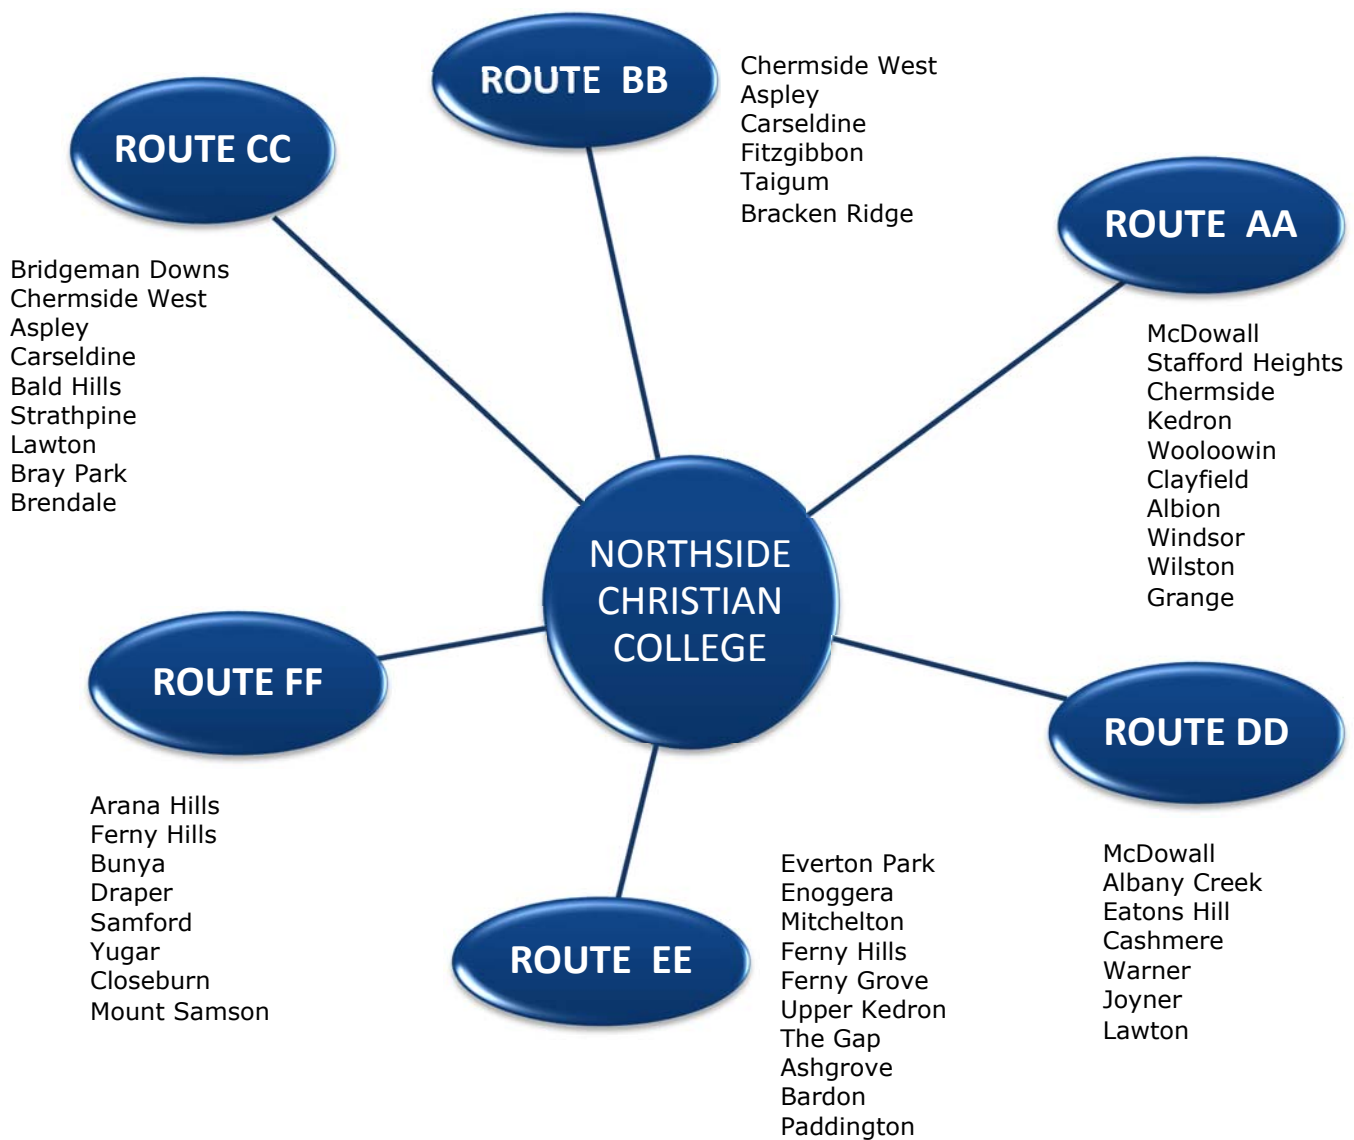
ROUTE BB

Chermside West
Aspley
Carseldine
Fitzgibbon
Taigum
Bracken Ridge

ROUTE CC

Bridgeman Downs
Chermside West
Aspley
Carseldine
Bald Hills
Strathpine
Lawton
Bray Park
Brendale

ROUTE AA

McDowall
Stafford Heights
Chermside
Kedron
Wooloowin
Clayfield
Albion
Windsor
Wilston
Grange

NORTHSIDE CHRISTIAN COLLEGE

ROUTE FF

Arana Hills
Ferny Hills
Bunya
Draper
Samford
Yugar
Closeburn
Mount Samson

ROUTE DD

McDowall
Albany Creek
Eatons Hill
Cashmere
Warner
Joyner
Lawton

ROUTE EE

Everton Park
Enoggera
Mitchelton
Ferny Hills
Ferny Grove
Upper Kedron
The Gap
Ashgrove
Bardon
Paddington